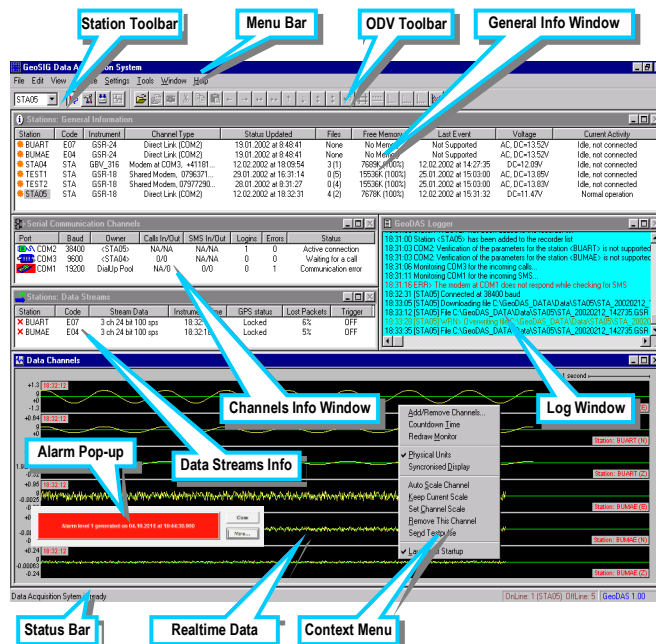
Station Toolbar
Menu Bar
ODV Toolbar
General Info Window

GeoSIG Data Acquisition System
File Edit View Settings Tools Window Help
STA05

Stations: General Information

| Station | Code | Instrument | Channel Type | Status Updated | Files | Free Memory | Last Event | Voltage | Current Activity |
|---|---|---|---|---|---|---|---|---|---|
| BUART | E07 | GSR-24 | Direct Link (COM2) | 19.01.2002 at 8:48:41 | None | No Memory | Not Supported | AC, DC=13.52V | Idle, not connected |
| BUMAE | E04 | GSR-24 | Direct Link (COM2) | 19.01.2002 at 8:48:41 | None | No Memory | Not Supported | AC, DC=13.52V | Idle, not connected |
| STA04 | STA | GBV_316 | Modem at COM3, +41181... | 12.02.2002 at 18:09:54 | 3 (1) | 7689K (100%) | 12.02.2002 at 14:27:35 | DC=12.09V | Idle, not connected |
| TEST1 | STA | GSR-18 | Shared Modem, 0796371... | 29.01.2002 at 16:31:14 | 0 (5) | 15536K (100%) | 25.01.2002 at 15:03:00 | AC, DC=13.85V | Idle, not connected |
| TEST2 | STA | GSR-18 | Shared Modem, 07977290... | 28.01.2002 at 8:31:27 | 0 (4) | 15536K (100%) | 25.01.2002 at 15:03:00 | AC, DC=13.80V | Idle, not connected |
| STA05 | STA | GSR-18 | Direct Link (COM2) | 12.02.2002 at 18:32:31 | 4 (2) | 7678K (100%) | 12.02.2002 at 15:31:32 | DC=11.47V | Normal operation |

Serial Communication Channels

| Port | Baud | Owner | Calls In/Out | SMS In/Out | Logins | Errors | Status |
|---|---|---|---|---|---|---|---|
| COM2 | 38400 | <STA05> | NA/NA | NA/NA | 1 | 0 | Active connection |
| COM3 | 9600 | <STA04> | 0/0 | 0/0 | 0 | 0 | Waiting for a call |
| COM1 | 19200 | DialUp Pool | NA/0 | 0/0 | 0 | 1 | Communication error |

GeoDAS Logger
18:31:00 Station <STA05> has been added to the recorder list
18:31:03 COM2 Verification of the parameters for the station <BUART> is not supported
18:31:03 COM2 Verification of the parameters for the station <BUMAE> is not supported
18:31:06 Monitoring COM3 for the incoming calls...
18:31:11 Monitoring COM1 for the incoming SMS...
18:31:16 ERR> The modem at COM1 does not respond while checking for SMS
18:32:31 [STA05] Connected at 38400 baud
18:33:05 [STA05] Downloading file C:\GeoDAS_DATA\Data\STA05\STA_20020212_...
18:33:12 [STA05] File C:\GeoDAS_DATA\Data\STA05\STA_20020212_142735.GSR
18:33:28 [STA05] WRN> Converting file C:\GeoDAS_DATA\Data\STA05\STA_2002...
18:33:35 [STA05] File C:\GeoDAS_DATA\Data\STA05\STA_20020212_142735.GSR

Stations: Data Streams

| Station | Code | Stream Data | Instrument Time | GPS status | Lost Packets | Trigger |
|---|---|---|---|---|---|---|
| BUART | E07 | 3 ch 24 bit 100 sps | 18:32:... | Locked | 6% | OFF |
| BUMAE | E04 | 3 ch 24 bit 100 sps | 18:32:1... | Locked | 5% | OFF |

Data Channels
second
18:32:12
Channels Info Window
Log Window
Add/Remove Channels...
Countdown Time
Redraw Monitor
Physical Units
Synchronised Display
Auto Scale Channel
Keep Current Scale
Set Channel Scale
Remove This Channel
Send Text...
Last Startup
Alarm Pop-up
Data Streams Info
Station: BUART (N)
Station: BUART (Z)
Station: BUMAE (E)
Station: BUMAE (N)
Station: BUMAE (Z)
Alarm level 1 generated on 06.10.2011 at 10:44:30.900
Close
More...
+1.3
+0.95
+0.24
-0.00093
-0.24
Data Acquisition System ready
OnLine: 1 (STA05) OffLine: 5 GeoDAS 1.00
Status Bar
Realtime Data
Context Menu